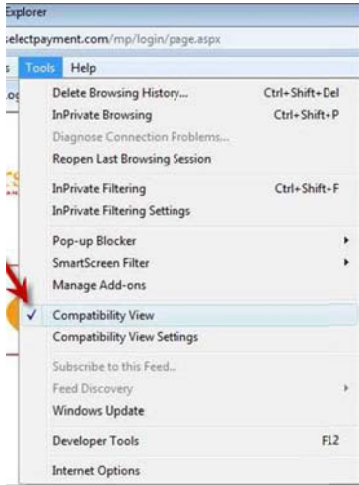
Explorer

selectpayment.com/mp/login/page.aspx

s Tools Help

Delete Browsing History... Ctrl+Shift+Del
InPrivate Browsing Ctrl+Shift+P
Diagnose Connection Problems...
Reopen Last Browsing Session

InPrivate Filtering Ctrl+Shift+F
InPrivate Filtering Settings

Pop-up Blocker
SmartScreen Filter
Manage Add-ons

✓ Compatibility View
Compatibility View Settings

Subscribe to this Feed...
Feed Discovery
Windows Update

Developer Tools F12

Internet Options